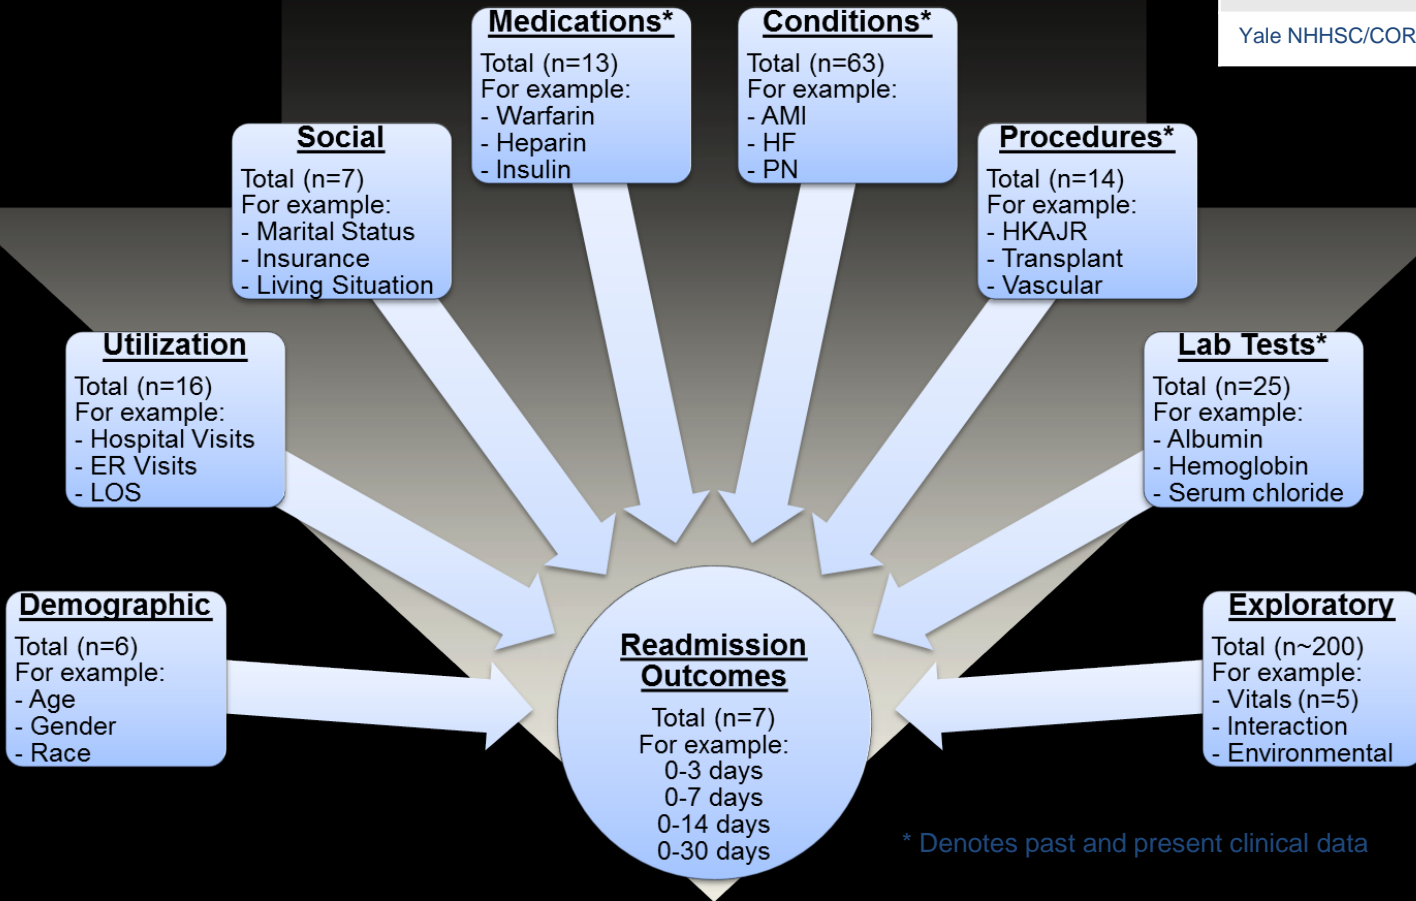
Yale NHHSC/COR

Medications*
Total (n=13)
For example:
- Warfarin
- Heparin
- Insulin

Conditions*
Total (n=63)
For example:
- AMI
- HF
- PN

Social
Total (n=7)
For example:
- Marital Status
- Insurance
- Living Situation

Procedures*
Total (n=14)
For example:
- HKAJR
- Transplant
- Vascular

Utilization
Total (n=16)
For example:
- Hospital Visits
- ER Visits
- LOS

Lab Tests*
Total (n=25)
For example:
- Albumin
- Hemoglobin
- Serum chloride

Demographic
Total (n=6)
For example:
- Age
- Gender
- Race

Readmission Outcomes
Total (n=7)
For example:
0-3 days
0-7 days
0-14 days
0-30 days

Exploratory
Total (n~200)
For example:
- Vitals (n=5)
- Interaction
- Environmental

* Denotes past and present clinical data